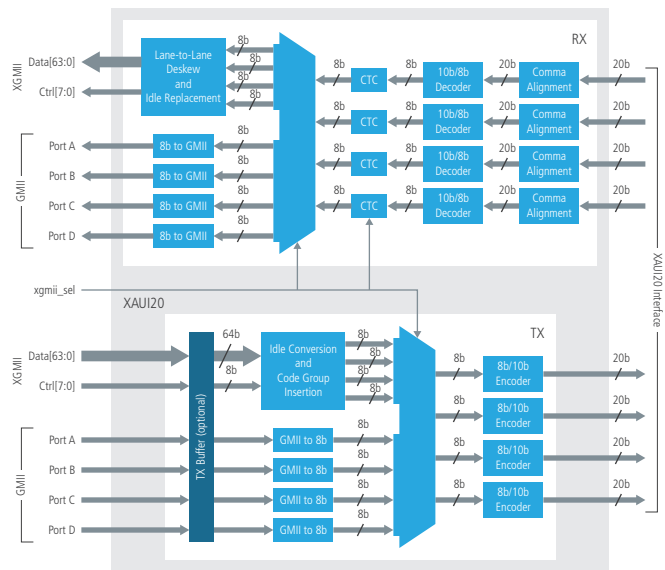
RX

XGMII
Data[63:0]
Ctrl[7:0]

Lane-to-Lane Deskew and Idle Replacement

8b
8b
8b
8b

GMII
Port A
Port B
Port C
Port D

8b to GMII
8b to GMII
8b to GMII
8b to GMII

8b
8b
8b
8b

8b CTC 8b 10b/8b Decoder 20b Comma Alignment 20b
8b CTC 8b 10b/8b Decoder 20b Comma Alignment 20b
8b CTC 8b 10b/8b Decoder 20b Comma Alignment 20b
8b CTC 8b 10b/8b Decoder 20b Comma Alignment 20b

XAUI20 Interface

xgmii_sel

XAUI20

TX

XGMII
Data[63:0]
Ctrl[7:0]

64b
8b

TX Buffer (optional)

Idle Conversion and Code Group Insertion

8b
8b
8b
8b

GMII
Port A
Port B
Port C
Port D

GMII to 8b
GMII to 8b
GMII to 8b
GMII to 8b

8b
8b
8b
8b

8b 8b/10b Encoder 20b
8b 8b/10b Encoder 20b
8b 8b/10b Encoder 20b
8b 8b/10b Encoder 20b